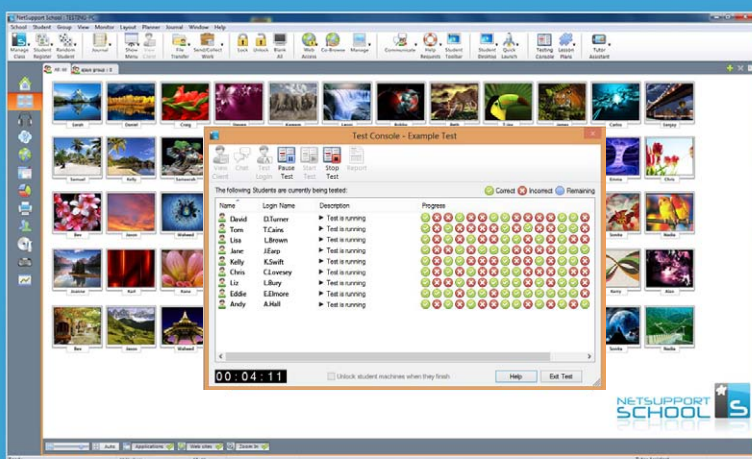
NetSupport School - TESTING

School Student Group View Monitor Layout Planner Journal Window Help

Manage Class Student Register Random Student Journal Show Menu Send Client File Transfer Send/Collect Work Lock Unlock Blank All Web Access Co-Browse Manage Communicate Help Requests Student Toolbar Student Desktop Quick Launch Testing Console Lesson Plans Tutor Assistant

All Class group

Sarah Daniel Craig Steven Kenneth Emma Bobbie Cathy Tom James Carlos Sanjay
Samuel Kelly Santamaria Emma Chris
Ben Jason Shahzad Jennifer Nadia
Joanne Karl Rania Kerry Alan
Ben Jason Shahzad Jennifer Nadia

Test Console - Example Test

View Client Chat Test Login Pause Test Start Test Stop Test Report

The following Students are currently being tested:

Correct Incorrect Remaining

| Name | Login Name | Description | Progress |
|---|---|---|---|
| David | D.Turner | Test is running | |
| Tom | T.Cains | Test is running | |
| Lisa | L.Brown | Test is running | |
| Jane | J.Earp | Test is running | |
| Kelly | K.Swift | Test is running | |
| Chris | C.Lovesey | Test is running | |
| Liz | L.Bury | Test is running | |
| Eddie | E.Elmore | Test is running | |
| Andy | A.Hall | Test is running | |

00 : 04 : 11

Unlock student machines when they finish

Help Exit Test

NETSUPPORT SCHOOL

Auto Applications Web sites Zoom In